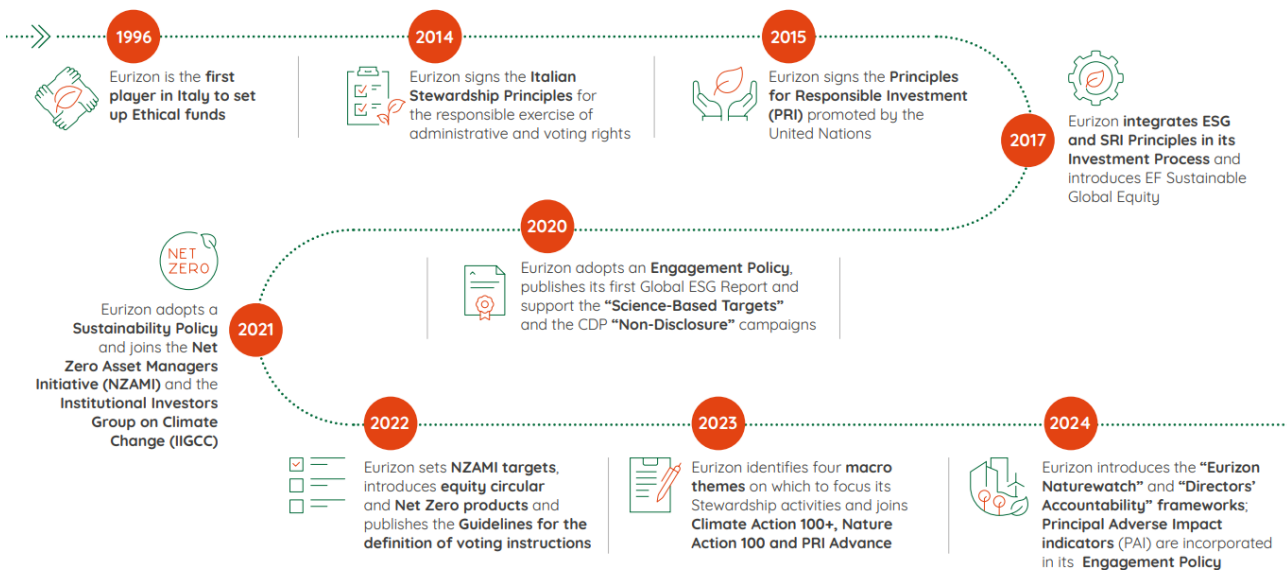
1996

Eurizon is the first player in Italy to set up Ethical funds

2014

Eurizon signs the Italian Stewardship Principles for the responsible exercise of administrative and voting rights

2015

Eurizon signs the Principles for Responsible Investment (PRI) promoted by the United Nations

2017

Eurizon integrates ESG and SRI Principles in its Investment Process and introduces EF Sustainable Global Equity

2020

Eurizon adopts an Engagement Policy, publishes its first Global ESG Report and support the "Science-Based Targets" and the CDP "Non-Disclosure" campaigns

NET ZERO

2021

Eurizon adopts a Sustainability Policy and joins the Net Zero Asset Managers Initiative (NZAMI) and the Institutional Investors Group on Climate Change (IIGCC)

2022

Eurizon sets NZAMI targets, introduces equity circular and Net Zero products and publishes the Guidelines for the definition of voting instructions

2023

Eurizon identifies four macro themes on which to focus its Stewardship activities and joins Climate Action 100+, Nature Action 100 and PRI Advance

2024

Eurizon introduces the "Eurizon Naturewatch" and "Directors' Accountability" frameworks; Principal Adverse Impact indicators (PAI) are incorporated in its Engagement Policy